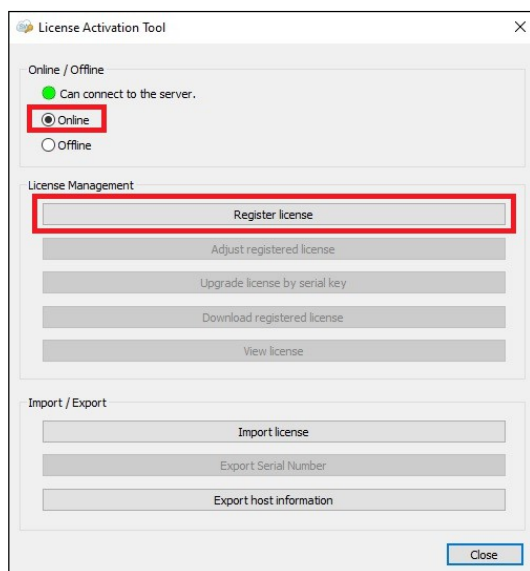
License Activation Tool
X

Online / Offline
Can connect to the server.
Online
Offline

License Management
Register license
Adjust registered license
Upgrade license by serial key
Download registered license
View license

Import / Export
Import license
Export Serial Number
Export host information

Close